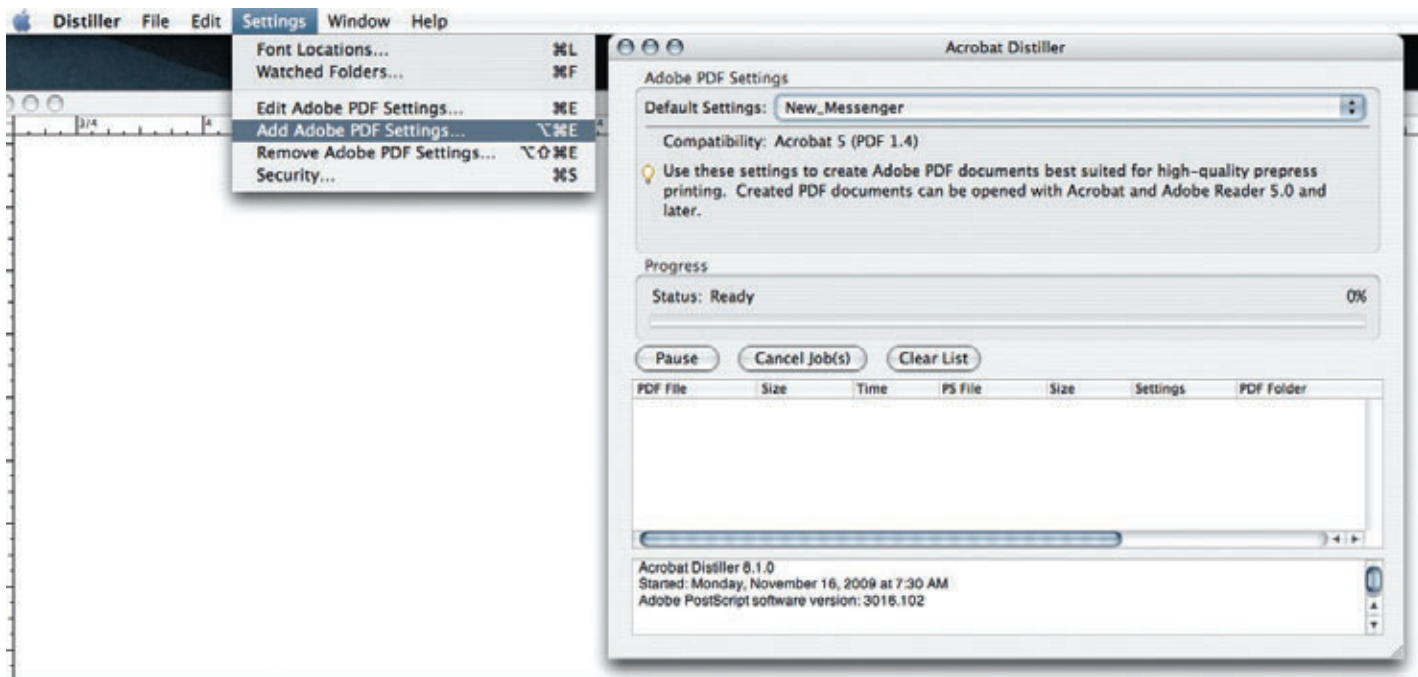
Distiller File Edit Settings Window Help

Font Locations... ⌘L
Watched Folders... ⌘F
Edit Adobe PDF Settings... ⌘E
Add Adobe PDF Settings... ⌥⌘E
Remove Adobe PDF Settings... ⌥⇧⌘E
Security... ⌘S

3/4

Acrobat Distiller

Adobe PDF Settings

Default Settings: New_Messenger

Compatibility: Acrobat 5 (PDF 1.4)

Use these settings to create Adobe PDF documents best suited for high-quality prepress printing. Created PDF documents can be opened with Acrobat and Adobe Reader 5.0 and later.

Progress

Status: Ready 0%

Pause Cancel Job(s) Clear List

| PDF File | Size | Time | PS File | Size | Settings | PDF Folder |
|---|---|---|---|---|---|---|

Acrobat Distiller 8.1.0
Started: Monday, November 16, 2009 at 7:30 AM
Adobe PostScript software version: 3016.102